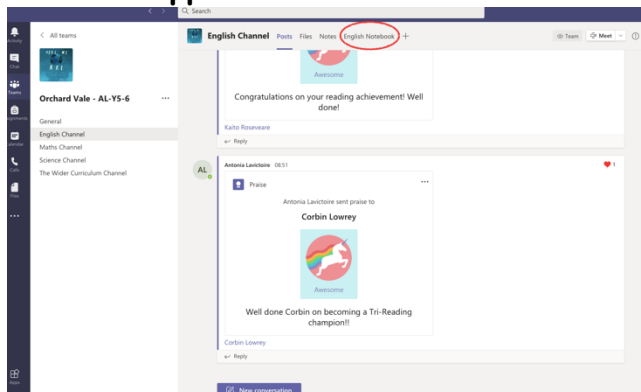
Search

Activity
Chat
Teams
Assignments
Calendar
Calls
Files
...
Apps

< All teams

Orchard Vale - AL-Y5-6 ...

General
English Channel
Maths Channel
Science Channel
The Wider Curriculum Channel

English Channel Posts Files Notes English Notebook +

Team Meet

Awesome

Congratulations on your reading achievement! Well done!

Kaito Roseveare

Reply

AL

Antonia Lavictoire 08:51

1

Praise

...

Antonia Lavictoire sent praise to

Corbin Lowrey

Awesome

Well done Corbin on becoming a Tri-Reading champion!!

Corbin Lowrey

Reply

New conversation